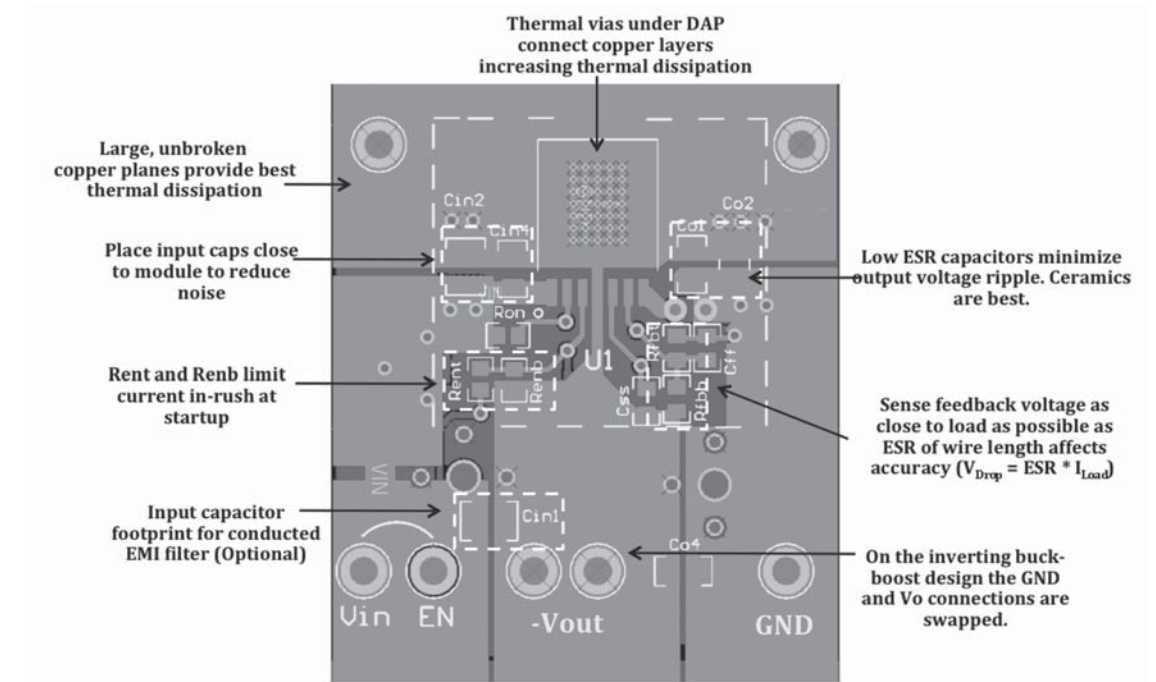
Thermal vias under DAP connect copper layers increasing thermal dissipation

Large, unbroken copper planes provide best thermal dissipation

Cin2

Cin4

Co1

Co2

Place input caps close to module to reduce noise

Low ESR capacitors minimize output voltage ripple. Ceramics are best.

Ron

Rfbt

Cff

U1

Rent and Renb limit current in-rush at startup

Rent

Renb

Css

Rfbb

Sense feedback voltage as close to load as possible as ESR of wire length affects accuracy ($V_{Drop}$ = ESR * $I_{Load}$)

VIN

Input capacitor footprint for conducted EMI filter (Optional)

Cin1

Co4

On the inverting buck-boost design the GND and Vo connections are swapped.

Vin

EN

-Vout

GND